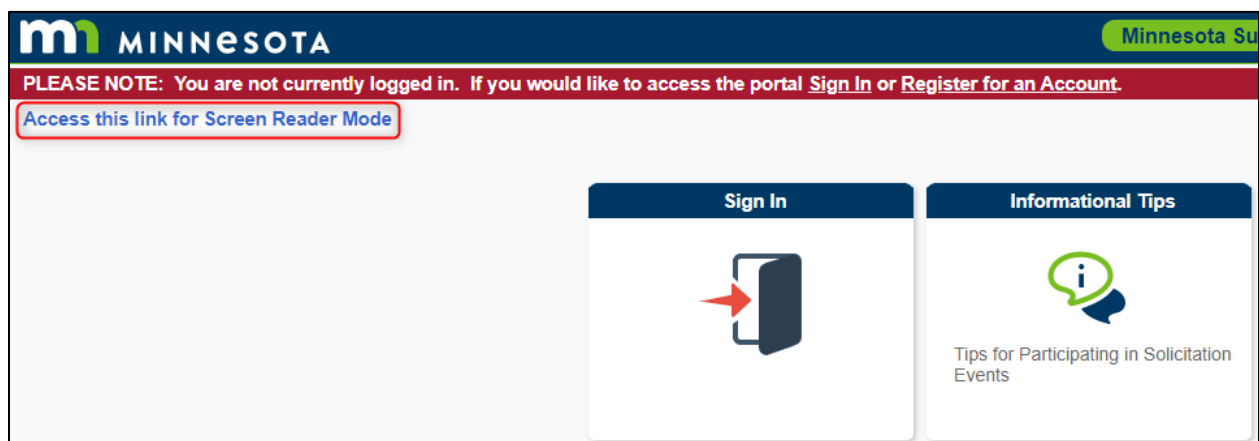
MINNESOTA

Minnesota Su

PLEASE NOTE: You are not currently logged in. If you would like to access the portal Sign In or Register for an Account.

Access this link for Screen Reader Mode

Sign In

Informational Tips

Tips for Participating in Solicitation Events